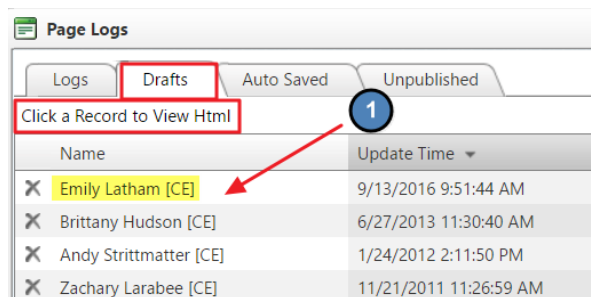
Page Logs

Logs Drafts Auto Saved Unpublished

Click a Record to View Html

1

| | Name | Update Time |
|---|---|---|
| ✕ | Emily Latham [CE] | 9/13/2016 9:51:44 AM |
| ✕ | Brittany Hudson [CE] | 6/27/2013 11:30:40 AM |
| ✕ | Andy Strittmatter [CE] | 1/24/2012 2:11:50 PM |
| ✕ | Zachary Larabee [CE] | 11/21/2011 11:26:59 AM |